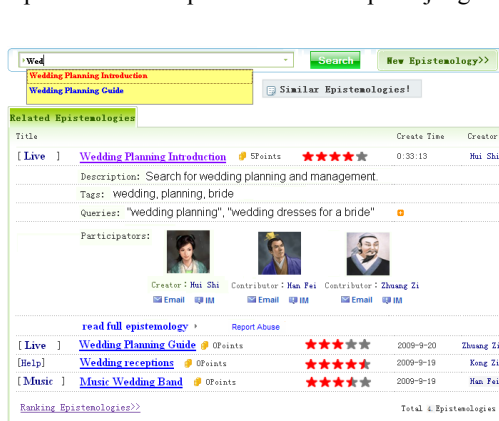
Wed

Search

New Epistemology>>

Wedding Planning Introduction

Wedding Planning Guide

Similar Epistemologies!

Related Epistemologies

| Title | | | Create Time | Creator |
|---|---|---|---|---|
| [ Live ] | Wedding Planning Introduction | 5Points | 0:33:13 | Hui Shi |

Description: Search for wedding planning and management.

Tags: wedding, planning, bride

Queries: "wedding planning", "wedding dresses for a bride"

Participators:

Creator：Hui Shi Email IM

Contributor：Han Fei Email IM

Contributor：Zhuang Zi Email IM

read full epistemology

Report Abuse

| | | | | |
|---|---|---|---|---|
| [ Live ] | Wedding Planning Guide | 0Points | 2009-9-20 | Zhuang Zi |
| [Help] | Wedding receptions | 0Points | 2009-9-19 | Kong Zi |
| [ Music ] | Music Wedding Band | 0Points | 2009-9-19 | Han Fei |

Ranking Epistemologies>>

Total 4 Epistemologies